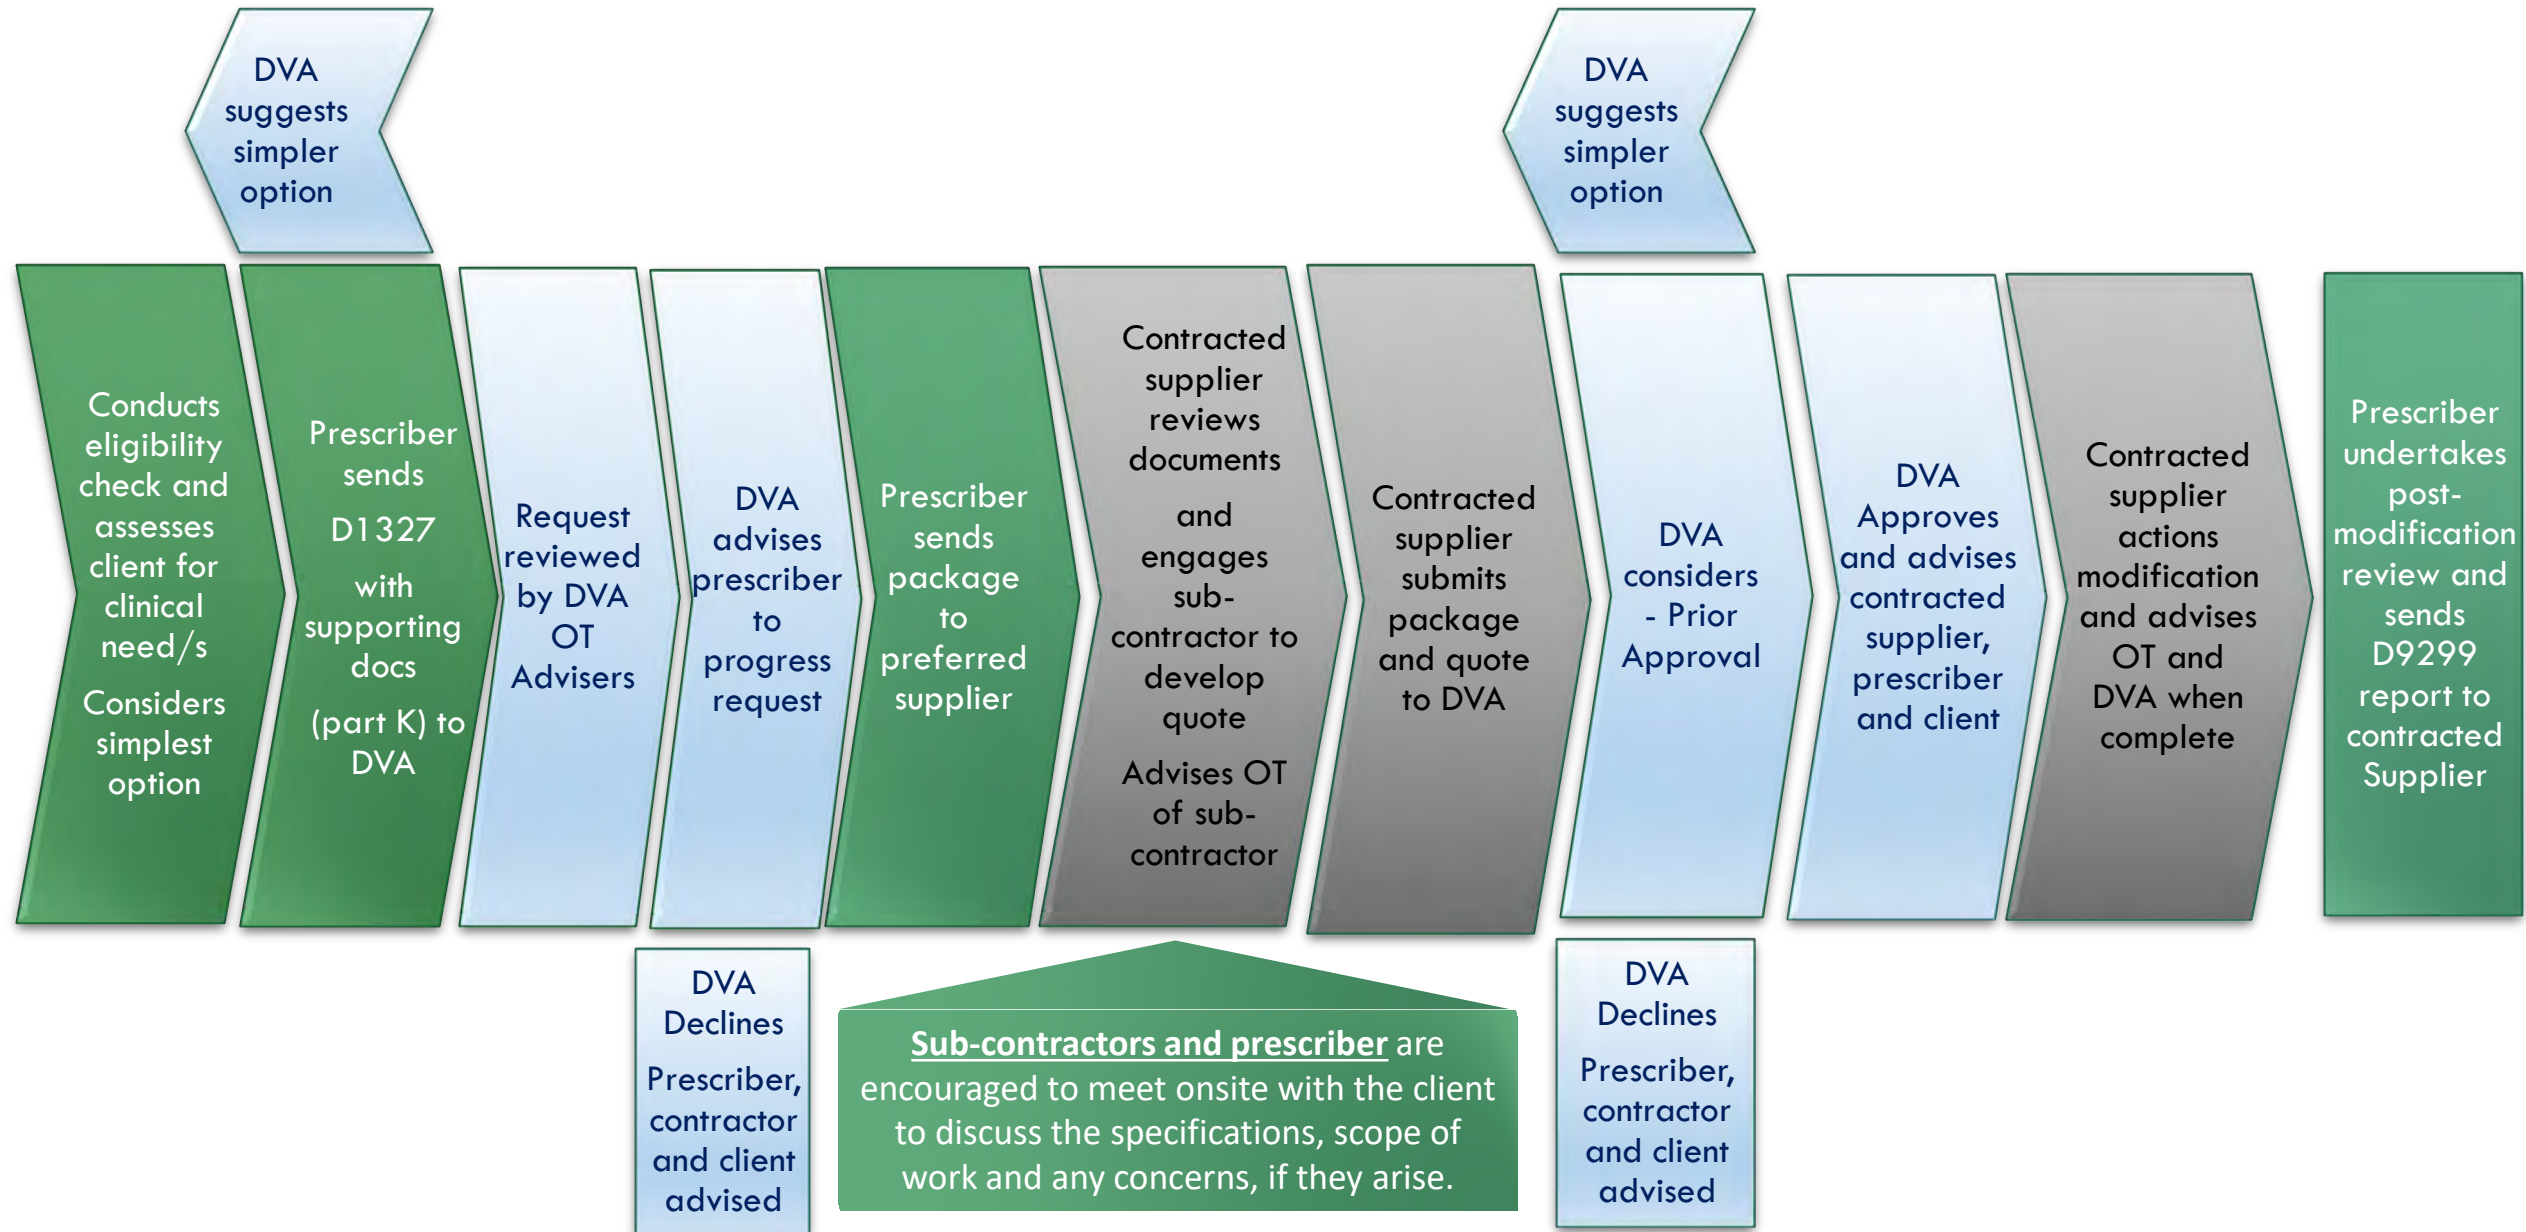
DVA suggests simpler option

DVA suggests simpler option

Conducts eligibility check and assesses client for clinical need/s

Considers simplest option

Prescriber sends D1327 with supporting docs (part K) to DVA

Request reviewed by DVA OT Advisers

DVA advises prescriber to progress request

Prescriber sends package to preferred supplier

Contracted supplier reviews documents and engages sub-contractor to develop quote

Advises OT of sub-contractor

Contracted supplier submits package and quote to DVA

DVA considers - Prior Approval

DVA Approves and advises contracted supplier, prescriber and client

Contracted supplier actions modification and advises OT and DVA when complete

Prescriber undertakes post-modification review and sends D9299 report to contracted Supplier

DVA Declines

Prescriber, contractor and client advised

Sub-contractors and prescriber are encouraged to meet onsite with the client to discuss the specifications, scope of work and any concerns, if they arise.

DVA Declines

Prescriber, contractor and client advised